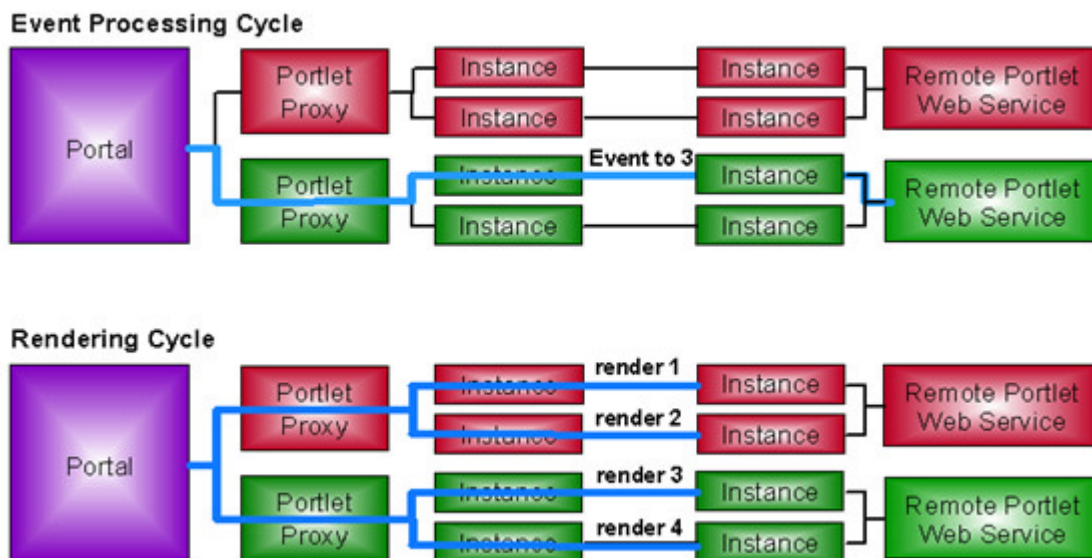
Event Processing Cycle

Portal

Portlet Proxy

Instance

Instance

Instance

Instance

Remote Portlet Web Service

Portlet Proxy

Instance

Event to 3

Instance

Instance

Instance

Remote Portlet Web Service

Rendering Cycle

Portal

Portlet Proxy

Instance

render 1

Instance

Instance

render 2

Instance

Remote Portlet Web Service

Portlet Proxy

Instance

render 3

Instance

Instance

render 4

Instance

Remote Portlet Web Service